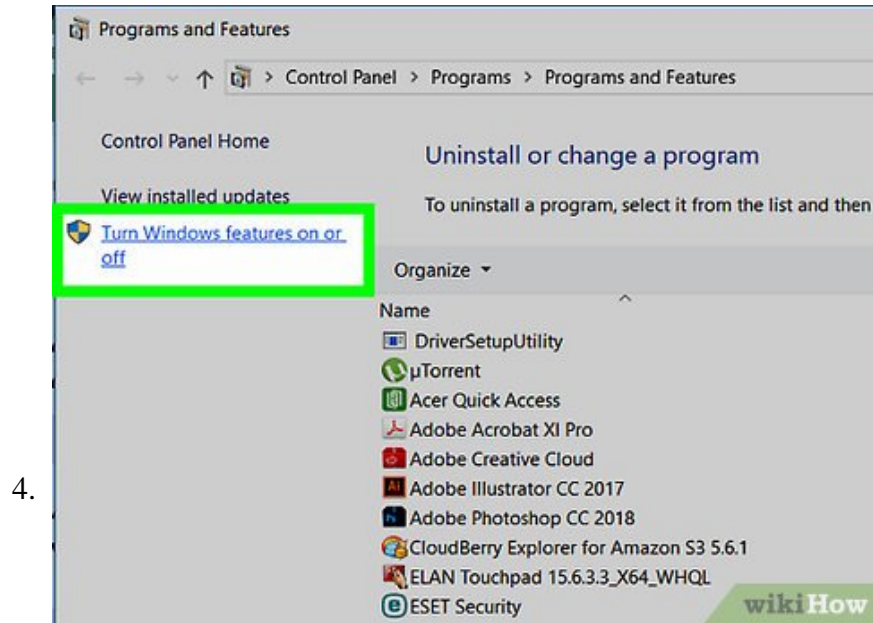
Programs and Features

> Control Panel > Programs > Programs and Features

Control Panel Home

View installed updates

Turn Windows features on or off

Uninstall or change a program

To uninstall a program, select it from the list and then

Organize ▾

Name

DriverSetupUtility

µTorrent

Acer Quick Access

Adobe Acrobat XI Pro

Adobe Creative Cloud

Adobe Illustrator CC 2017

Adobe Photoshop CC 2018

CloudBerry Explorer for Amazon S3 5.6.1

ELAN Touchpad 15.6.3.3_X64_WHQL

ESET Security

wikiHow

4.